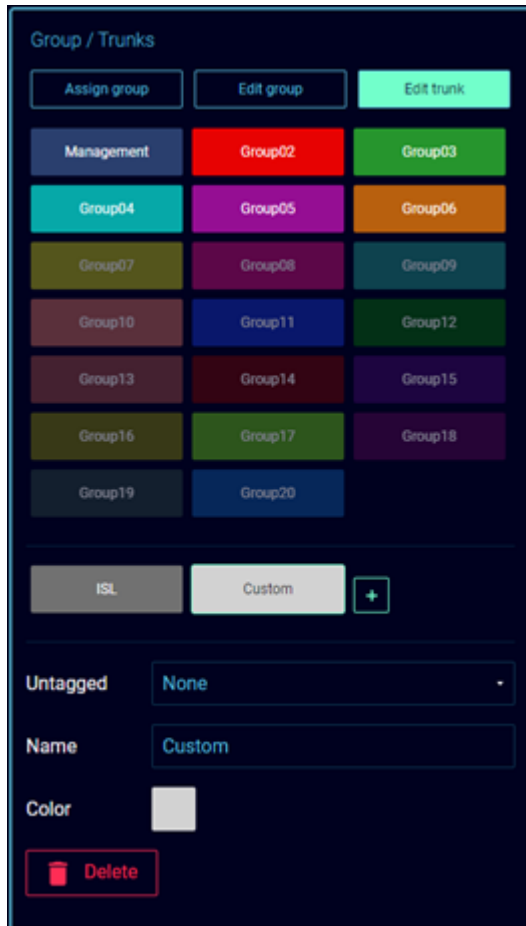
Group / Trunks

Assign group
Edit group
Edit trunk

Management
Group02
Group03
Group04
Group05
Group06
Group07
Group08
Group09
Group10
Group11
Group12
Group13
Group14
Group15
Group16
Group17
Group18
Group19
Group20

ISL
Custom
+

Untagged
None

Name
Custom

Color

Delete